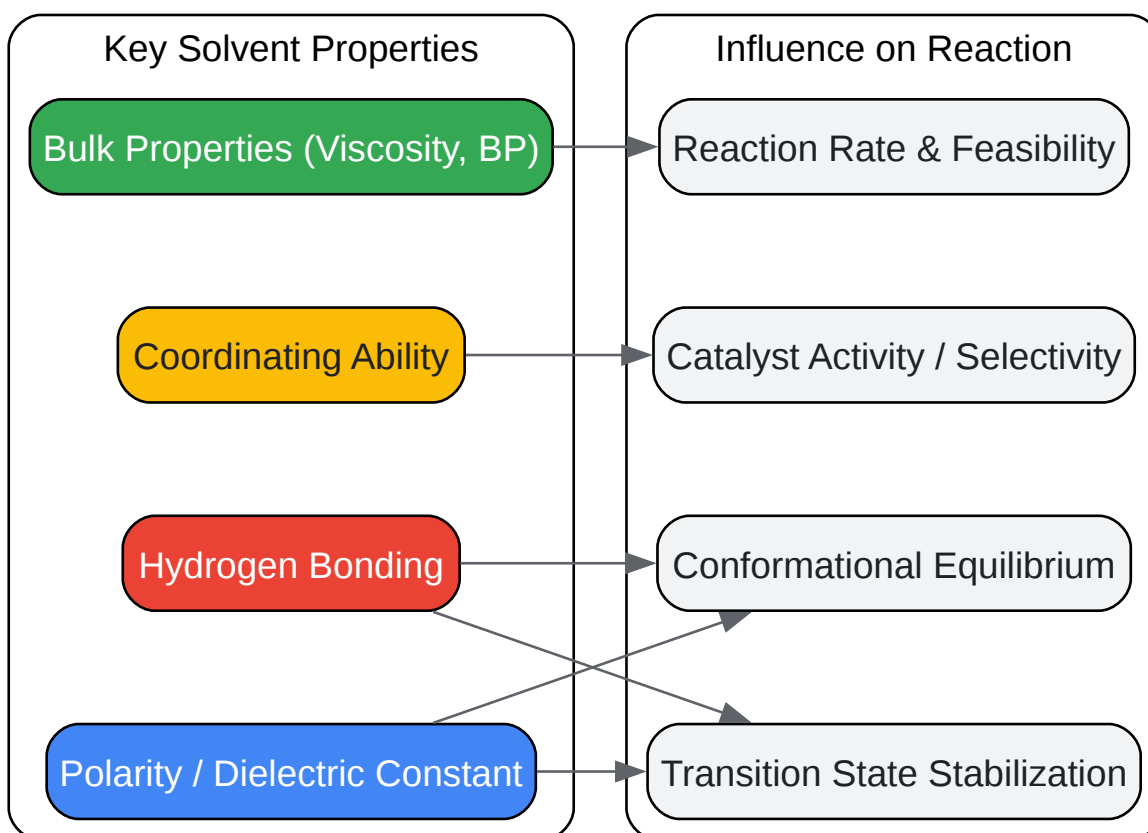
Key Solvent Properties

Bulk Properties (Viscosity, BP)

Coordinating Ability

Hydrogen Bonding

Polarity / Dielectric Constant

Influence on Reaction

Reaction Rate & Feasibility

Catalyst Activity / Selectivity

Conformational Equilibrium

Transition State Stabilization